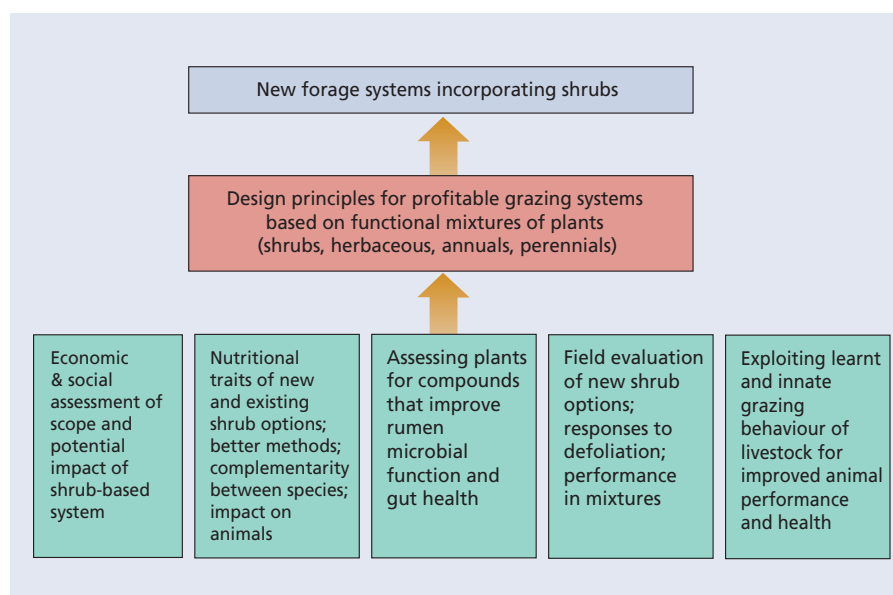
New forage systems incorporating shrubs

Design principles for profitable grazing systems based on functional mixtures of plants (shrubs, herbaceous, annuals, perennials)

Economic & social assessment of scope and potential impact of shrub-based system

Nutritional traits of new and existing shrub options; better methods; complementarity between species; impact on animals

Assessing plants for compounds that improve rumen microbial function and gut health

Field evaluation of new shrub options; responses to defoliation; performance in mixtures

Exploiting learnt and innate grazing behaviour of livestock for improved animal performance and health